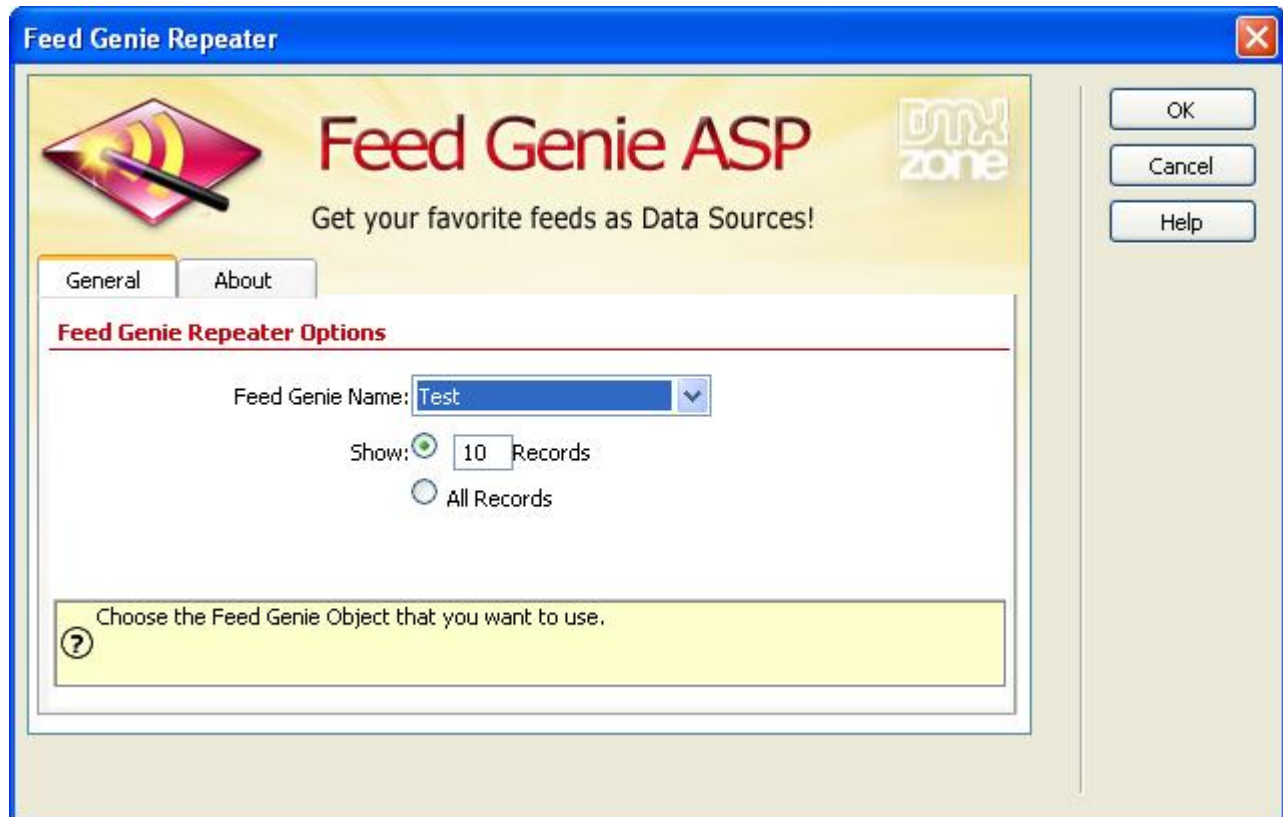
Feed Genie Repeater

Feed Genie ASP

DMX zone

Get your favorite feeds as Data Sources!

OK

Cancel

Help

General

About

Feed Genie Repeater Options

Feed Genie Name: Test

Show: 10 Records

All Records

Choose the Feed Genie Object that you want to use.